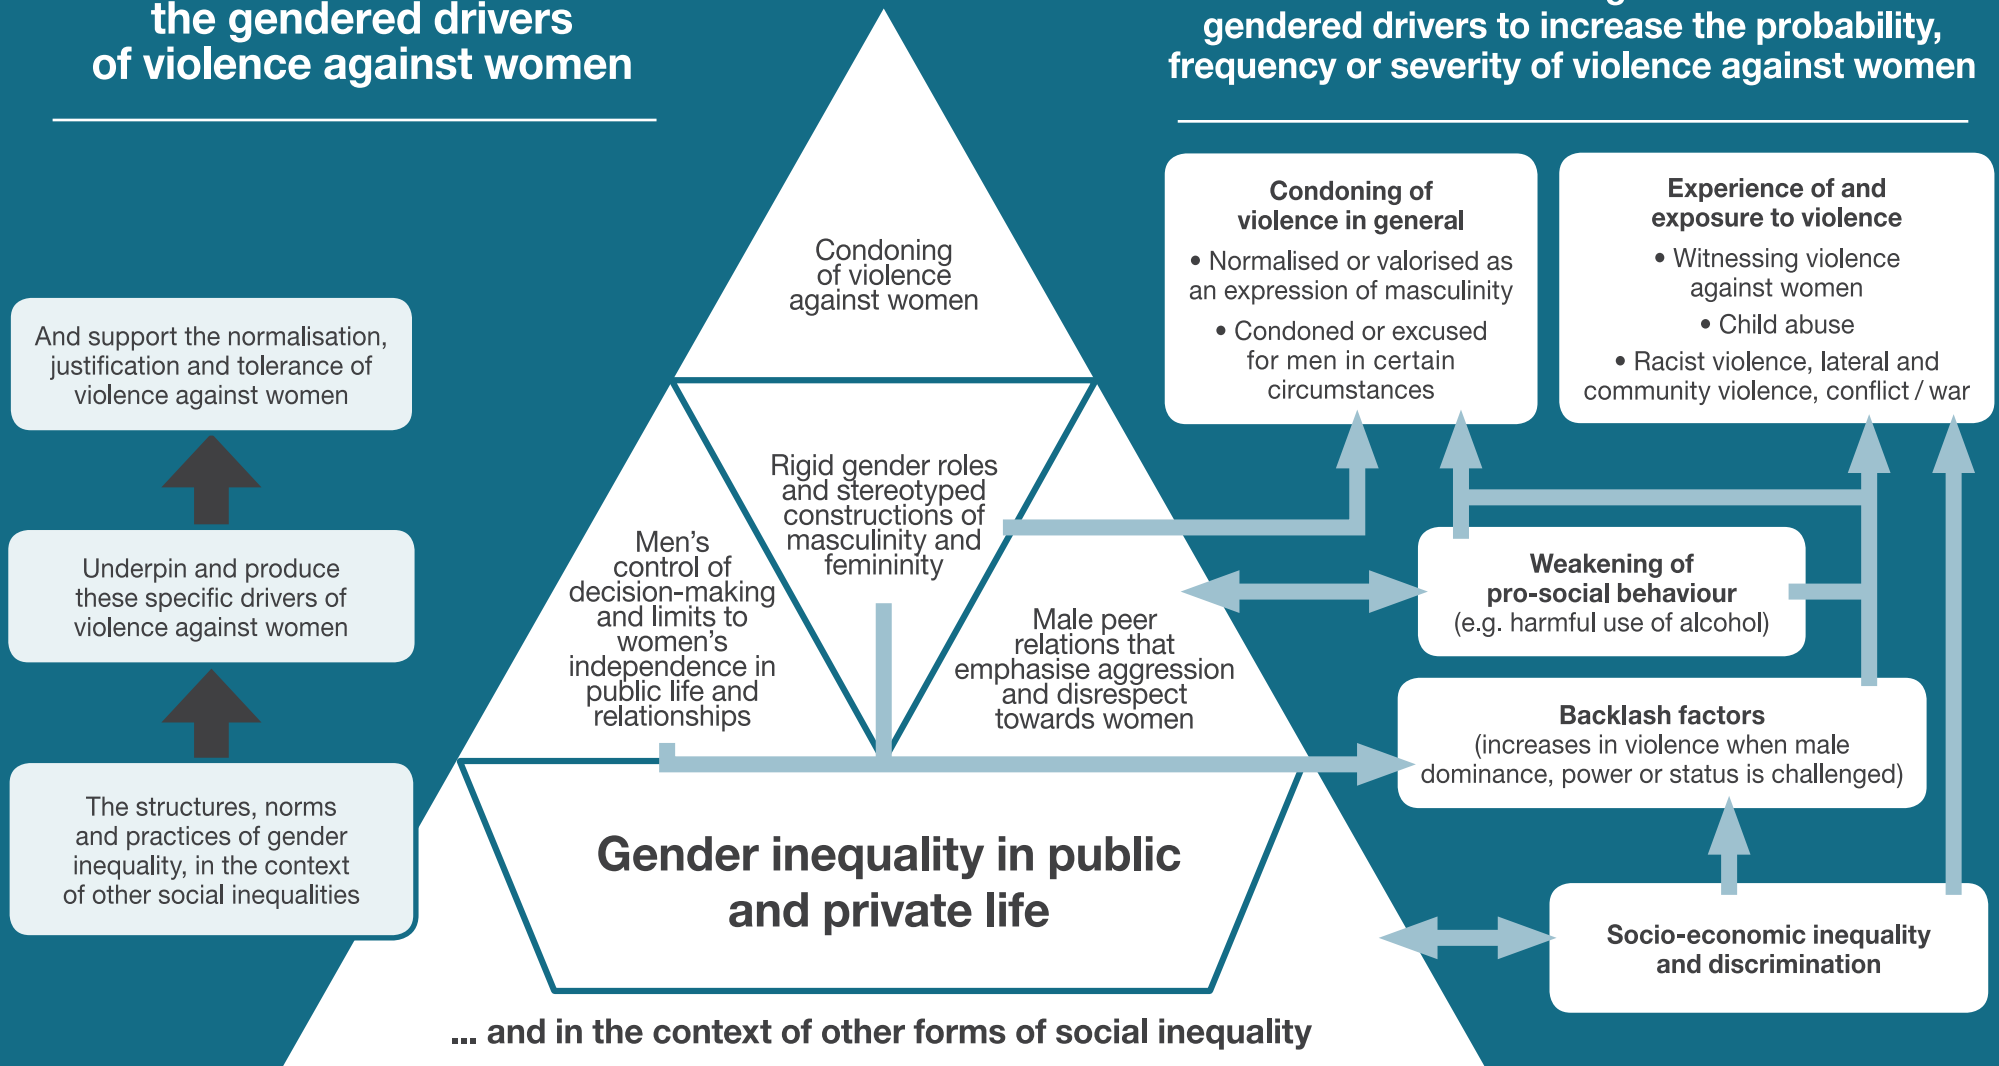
the gendered drivers of violence against women

gendered drivers to increase the probability, frequency or severity of violence against women

And support the normalisation, justification and tolerance of violence against women

Underpin and produce these specific drivers of violence against women

The structures, norms and practices of gender inequality, in the context of other social inequalities

Condoning of violence against women

Rigid gender roles and stereotyped constructions of masculinity and femininity

Men's control of decision-making and limits to women's independence in public life and relationships

Male peer relations that emphasise aggression and disrespect towards women

Gender inequality in public and private life

... and in the context of other forms of social inequality

Condoning of violence in general
• Normalised or valorised as an expression of masculinity
• Condoned or excused for men in certain circumstances

Experience of and exposure to violence
• Witnessing violence against women
• Child abuse
• Racist violence, lateral and community violence, conflict / war

Weakening of pro-social behaviour
(e.g. harmful use of alcohol)

Backlash factors
(increases in violence when male dominance, power or status is challenged)

Socio-economic inequality and discrimination